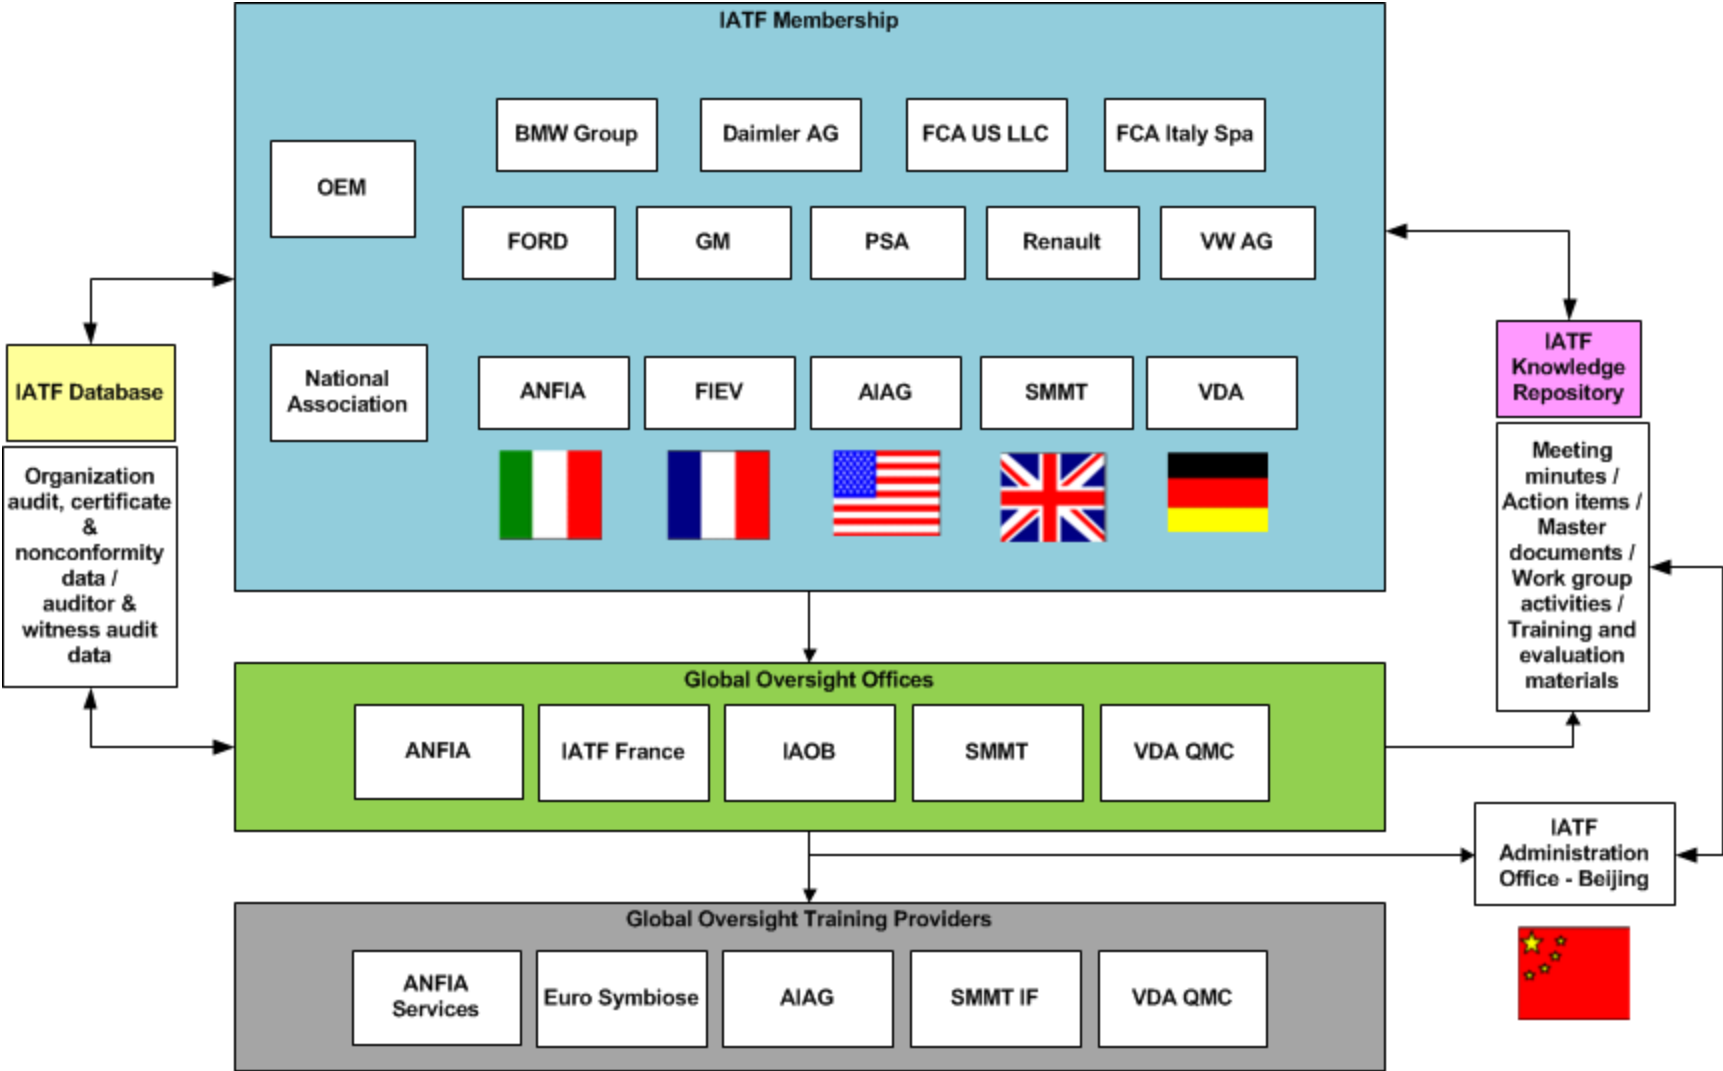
IATF Membership

OEM

BMW Group

Daimler AG

FCA US LLC

FCA Italy Spa

FORD

GM

PSA

Renault

VW AG

National Association

ANFIA

FIEV

AIAG

SMMT

VDA

IATF Database

Organization audit, certificate & nonconformity data / auditor & witness audit data

IATF Knowledge Repository

Meeting minutes / Action items / Master documents / Work group activities / Training and evaluation materials

Global Oversight Offices

ANFIA

IATF France

IAOB

SMMT

VDA QMC

IATF Administration Office - Beijing

Global Oversight Training Providers

ANFIA Services

Euro Symbiose

AIAG

SMMT IF

VDA QMC